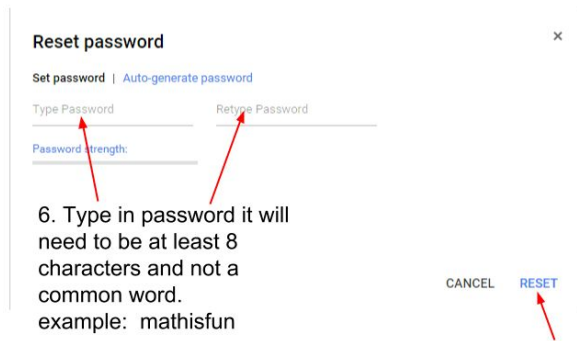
Reset password

×

Set password | Auto-generate password

Type Password

Retype Password

Password strength:

6. Type in password it will need to be at least 8 characters and not a common word. example: mathisfun

CANCEL

RESET